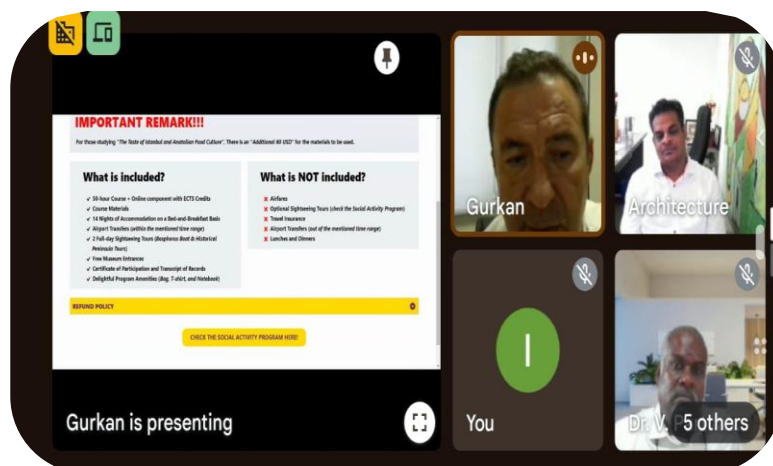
IMPORTANT REMARK!!!

For those studying "The Taste of Istanbul and Anatolian Food Culture". There is an "Additional 60 USD" for the materials to be used.

What is included?

✓ 50-hour Course + Online component with ECTS Credits
✓ Course Materials
✓ 14 Nights of Accommodation on a Bed-and-Breakfast Basis
✓ Airport Transfers (within the mentioned time range)
✓ 2 Full-day Sightseeing Tours (Bosphorus Boat & Historical Peninsula Tours)
✓ Free Museum Entrances
✓ Certificate of Participation and Transcript of Records
✓ Delightful Program Amenities (Bag, T-shirt, and Notebook)

What is NOT included?

✗ Airfares
✗ Optional Sightseeing Tours (check the Social Activity Program)
✗ Travel Insurance
✗ Airport Transfers (out of the mentioned time range)
✗ Lunches and Dinners

REFUND POLICY

CHECK THE SOCIAL ACTIVITY PROGRAM HERE!

Gurkan is presenting

Gurkan

Architecture

I

You

Dr. V. P

5 others